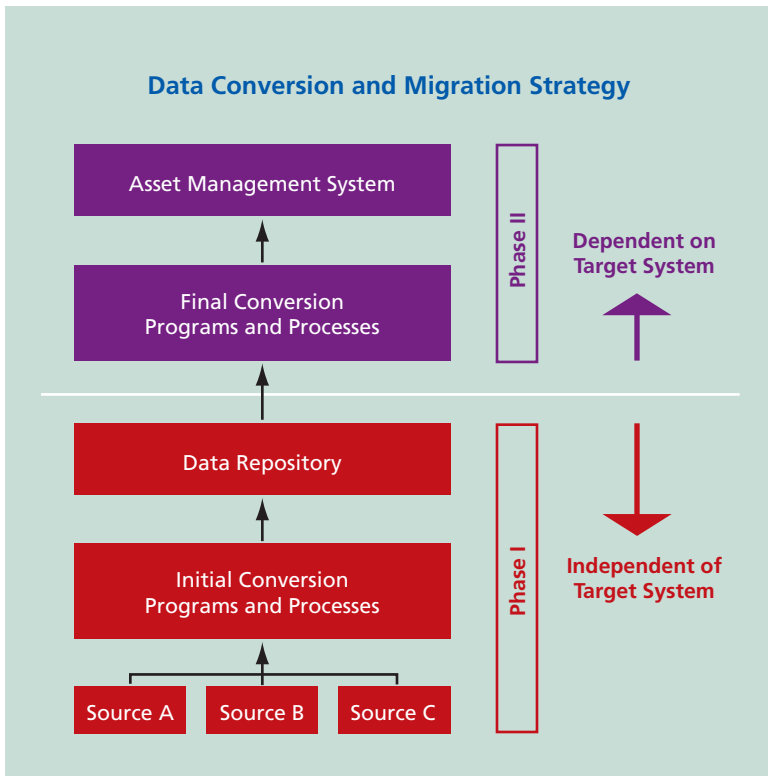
Data Conversion and Migration Strategy

Asset Management System

Final Conversion Programs and Processes

Phase II

Dependent on Target System

Data Repository

Initial Conversion Programs and Processes

Source A

Source B

Source C

Phase I

Independent of Target System